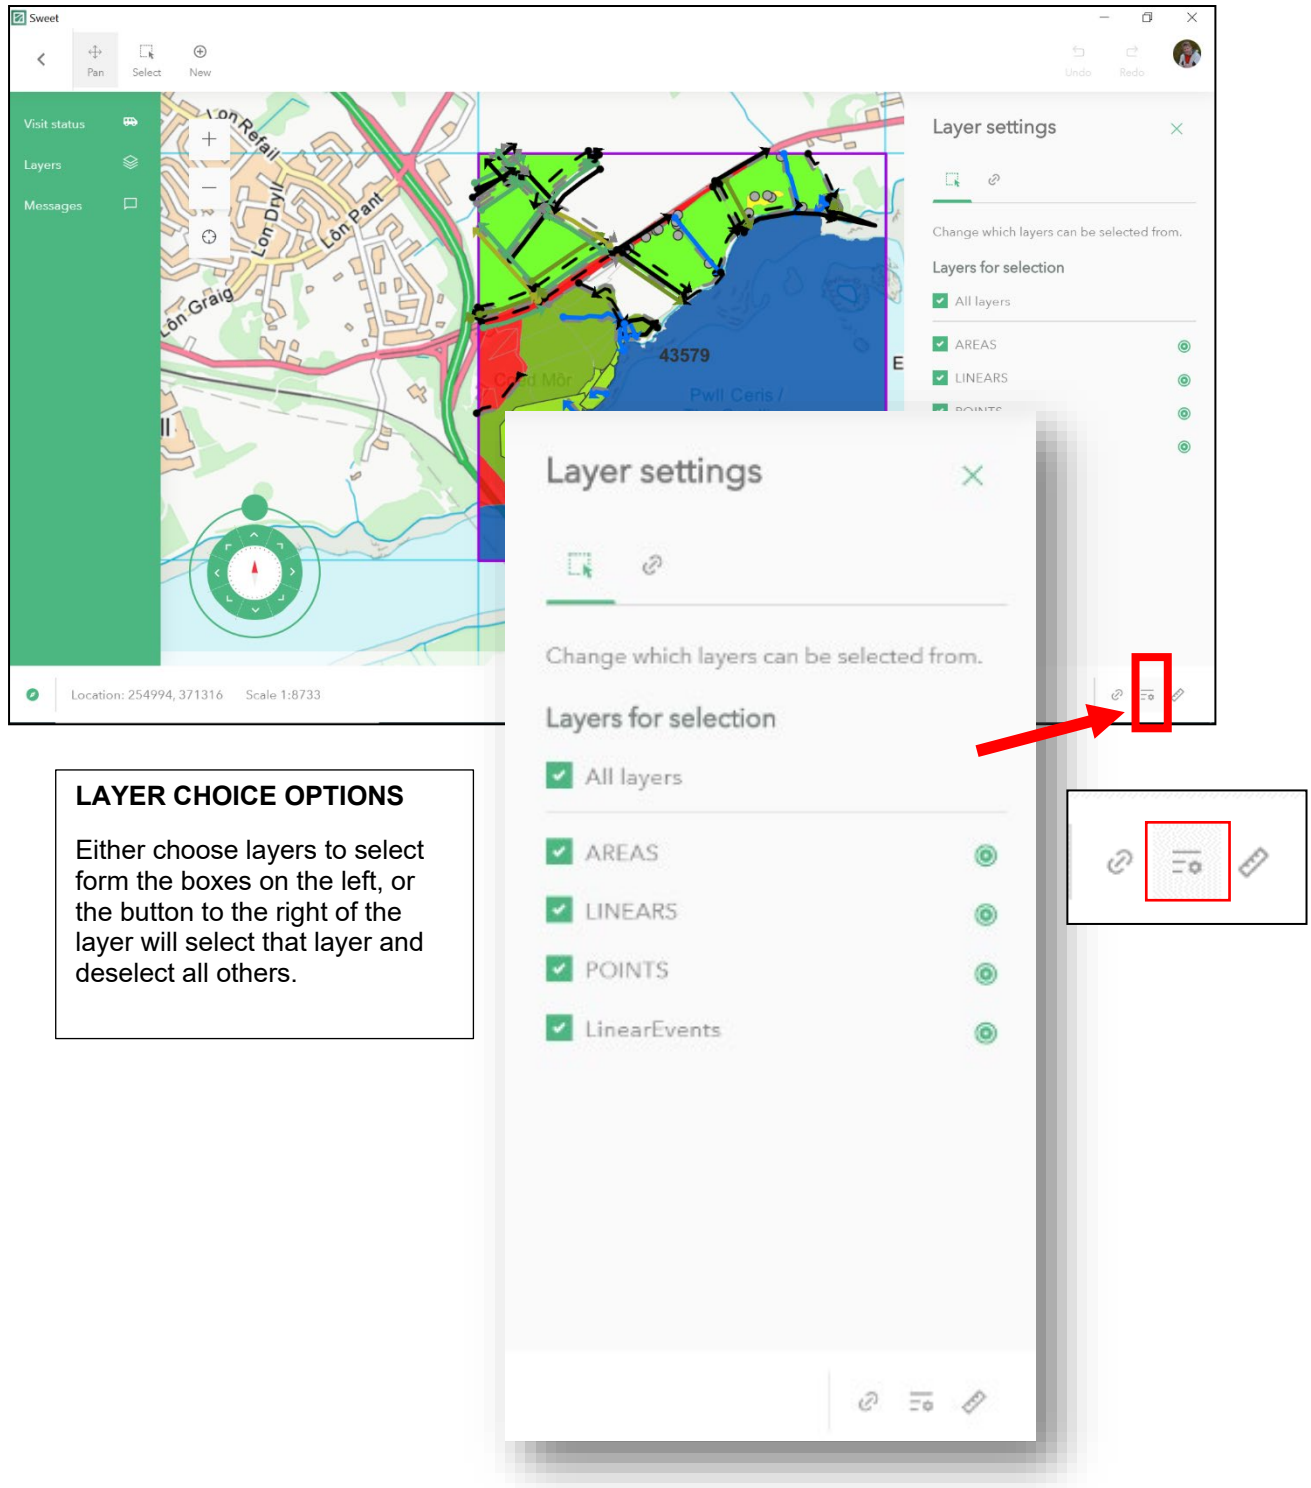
Sweet

Pan Select New

Undo Redo

Visit status

Layers

Messages

Lôn Refail

Lôn Dryll

Lôn Pant

Lôn Graig

43579

Pwll Ceris

Location: 254994, 371316 Scale 1:8733

Layer settings

Change which layers can be selected from.

Layers for selection

All layers

AREAS

LINEARS

POINTS

Layer settings

Change which layers can be selected from.

Layers for selection

All layers

AREAS

LINEARS

POINTS

LinearEvents

LAYER CHOICE OPTIONS

Either choose layers to select form the boxes on the left, or the button to the right of the layer will select that layer and deselect all others.